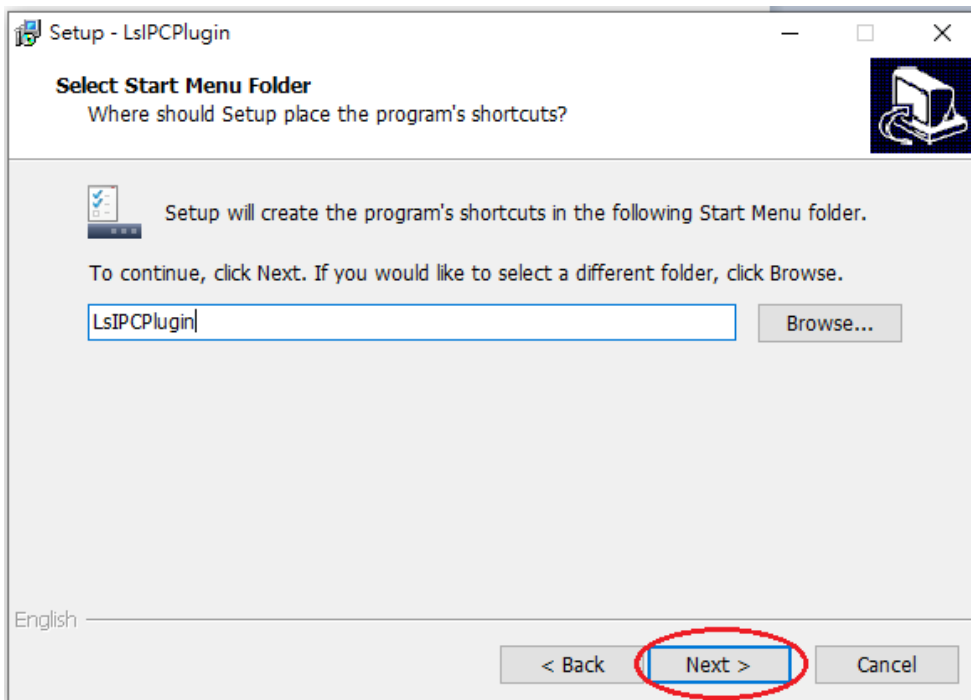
Setup - LsIPCPlugin

Select Start Menu Folder
Where should Setup place the program's shortcuts?

Setup will create the program's shortcuts in the following Start Menu folder.

To continue, click Next. If you would like to select a different folder, click Browse.

LsIPCPlugin

Browse...

English

< Back

Next >

Cancel